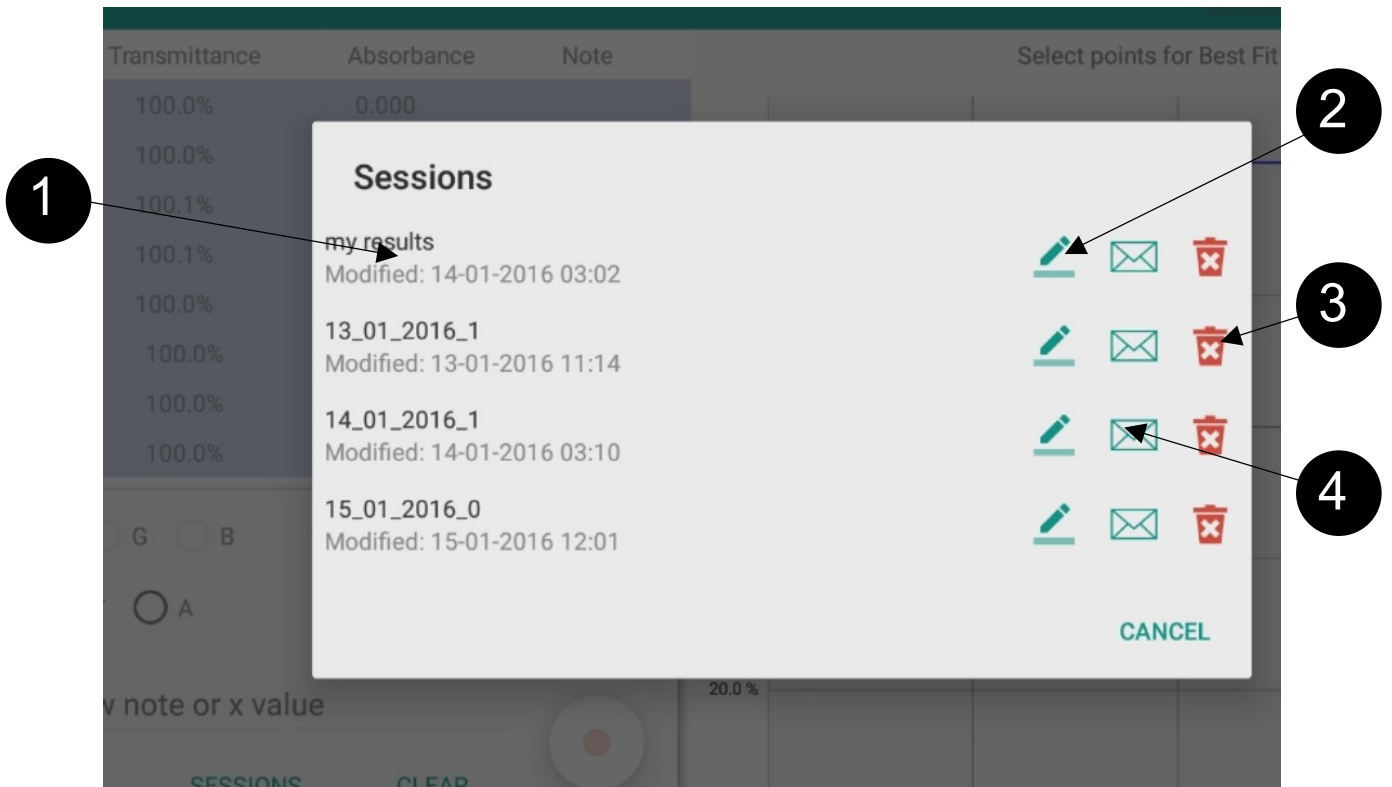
Transmittance Absorbance Note

Select points for Best Fit

100.0% 0.000

100.0%

100.1%

100.1%

100.0%

100.0%

100.0%

100.0%

G B

A

v note or x value

SESSIONS CLEAR

20.0 %

Sessions

my results
Modified: 14-01-2016 03:02

13_01_2016_1
Modified: 13-01-2016 11:14

14_01_2016_1
Modified: 14-01-2016 03:10

15_01_2016_0
Modified: 15-01-2016 12:01

CANCEL

1

2

3

4